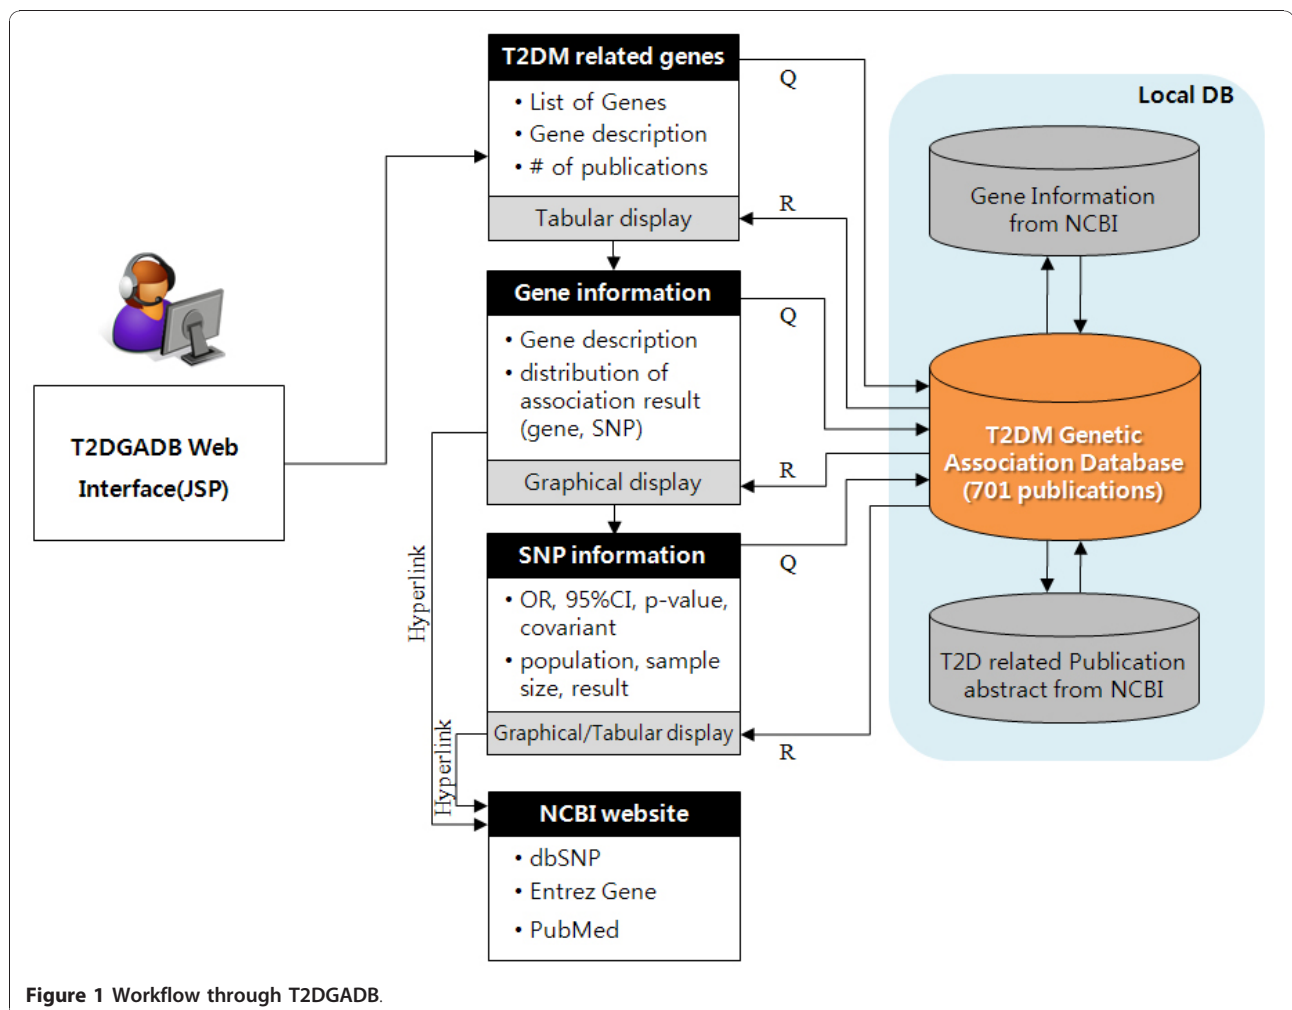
T2DGADB Web Interface(JSP)

T2DM related genes
• List of Genes
• Gene description
• # of publications
Tabular display

Q
R

Gene information
• Gene description
• distribution of association result (gene, SNP)
Graphical display

Q
R

SNP information
• OR, 95%CI, p-value, covariant
• population, sample size, result
Graphical/Tabular display

Q
R

Hyperlink
Hyperlink

NCBI website
• dbSNP
• Entrez Gene
• PubMed

Local DB
Gene Information from NCBI
T2DM Genetic Association Database (701 publications)
T2D related Publication abstract from NCBI

Figure 1 Workflow through T2DGADB.